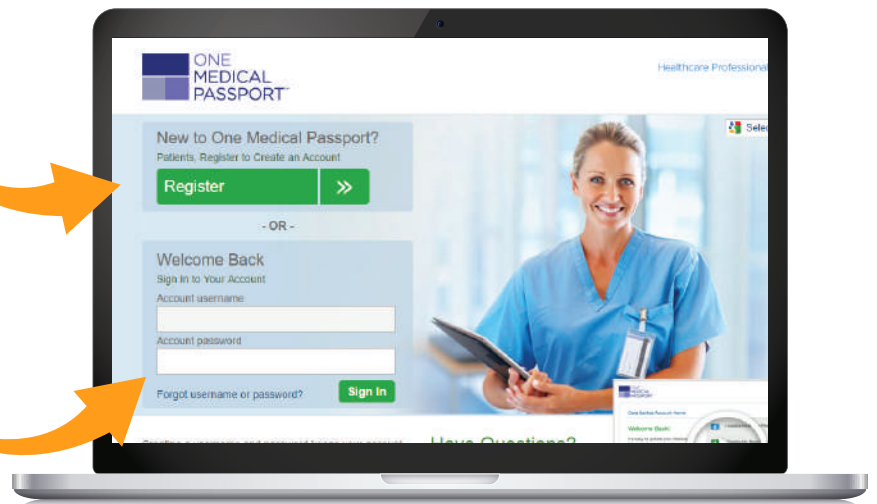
ONE MEDICAL PASSPORT™

Healthcare Professional

Selec

New to One Medical Passport?
Patients, Register to Create an Account

Register »

- OR -

Welcome Back
Sign In to Your Account

Account username

Account password

Forgot username or password?

Sign In

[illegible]

Have Questions?

Welcome Back!